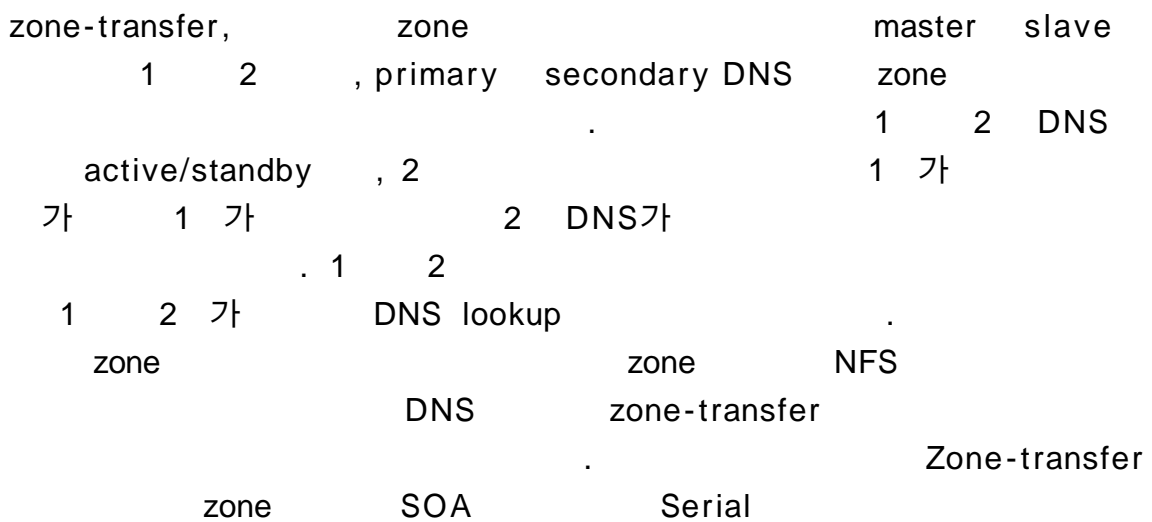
zone-transfer, zone master slave
1 2 , primary secondary DNS zone
. 1 2 DNS
active/standby , 2 1 가
가 1 가 2 DNS가
. 1 2
1 2 가 DNS lookup .
zone zone NFS
DNS zone-transfer
. Zone-transfer
zone SOA Serial